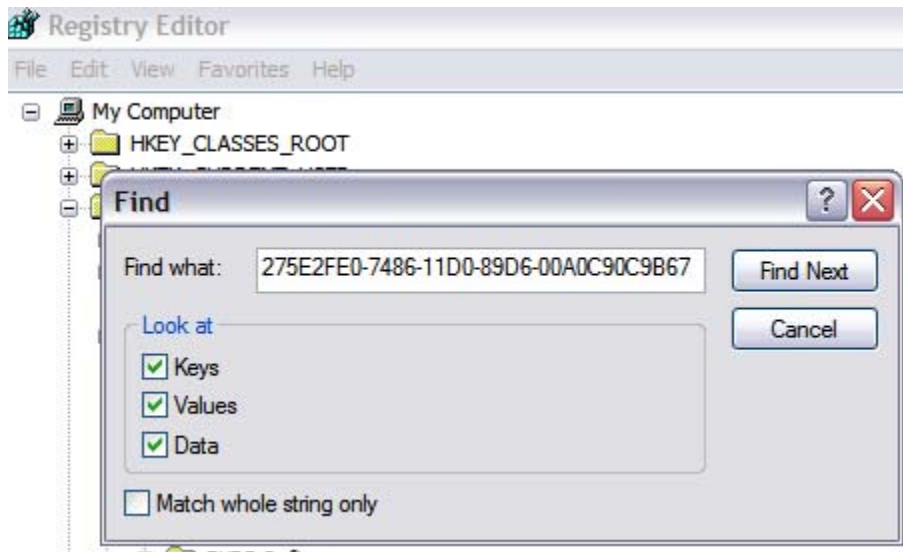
Registry Editor

File Edit View Favorites Help

My Computer
HKEY_CLASSES_ROOT
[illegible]

Find

?

Find what: 275E2FE0-7486-11D0-89D6-00A0C90C9B67

Find Next

Cancel

Look at
Keys
Values
Data

Match whole string only

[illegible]